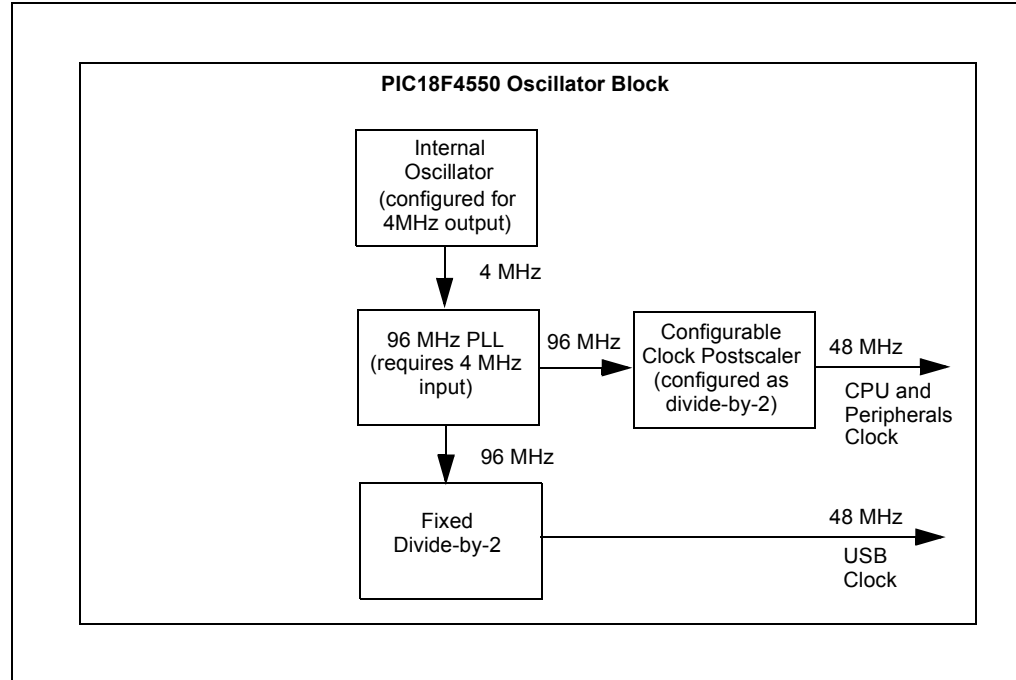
PIC18F4550 Oscillator Block

Internal Oscillator (configured for 4MHz output)

4 MHz

96 MHz PLL (requires 4 MHz input)

96 MHz

Configurable Clock Postscaler (configured as divide-by-2)

48 MHz

CPU and Peripherals Clock

96 MHz

Fixed Divide-by-2

48 MHz

USB Clock